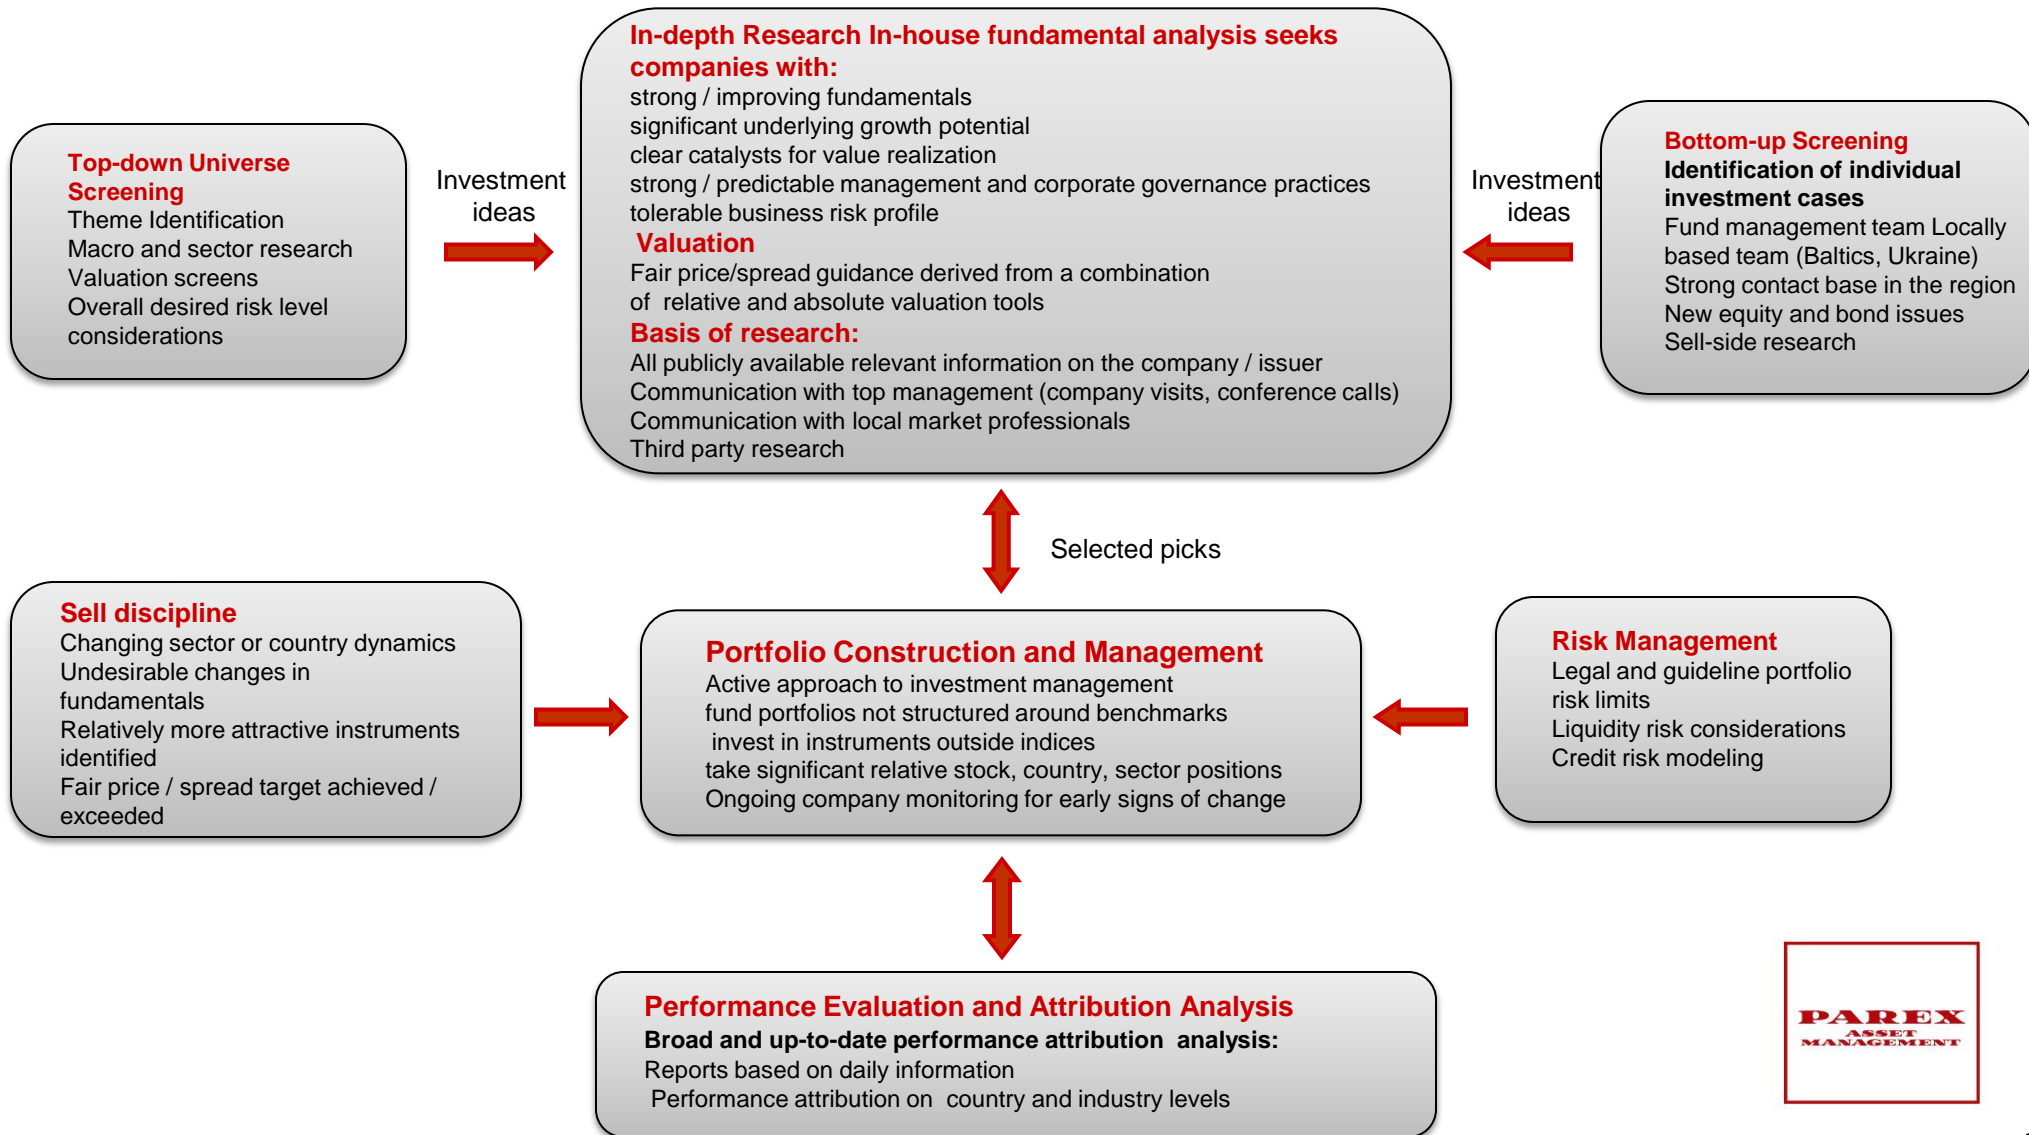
Top-down Universe Screening
Theme Identification
Macro and sector research
Valuation screens
Overall desired risk level considerations

Investment ideas

In-depth Research In-house fundamental analysis seeks companies with:
strong / improving fundamentals
significant underlying growth potential
clear catalysts for value realization
strong / predictable management and corporate governance practices
tolerable business risk profile
Valuation
Fair price/spread guidance derived from a combination of relative and absolute valuation tools
Basis of research:
All publicly available relevant information on the company / issuer
Communication with top management (company visits, conference calls)
Communication with local market professionals
Third party research

Investment ideas

Bottom-up Screening
Identification of individual investment cases
Fund management team Locally based team (Baltics, Ukraine)
Strong contact base in the region
New equity and bond issues
Sell-side research

Selected picks

Sell discipline
Changing sector or country dynamics
Undesirable changes in fundamentals
Relatively more attractive instruments identified
Fair price / spread target achieved / exceeded

Portfolio Construction and Management
Active approach to investment management
fund portfolios not structured around benchmarks
invest in instruments outside indices
take significant relative stock, country, sector positions
Ongoing company monitoring for early signs of change

Risk Management
Legal and guideline portfolio risk limits
Liquidity risk considerations
Credit risk modeling

Performance Evaluation and Attribution Analysis
Broad and up-to-date performance attribution analysis:
Reports based on daily information
Performance attribution on country and industry levels

PAREX
ASSET MANAGEMENT